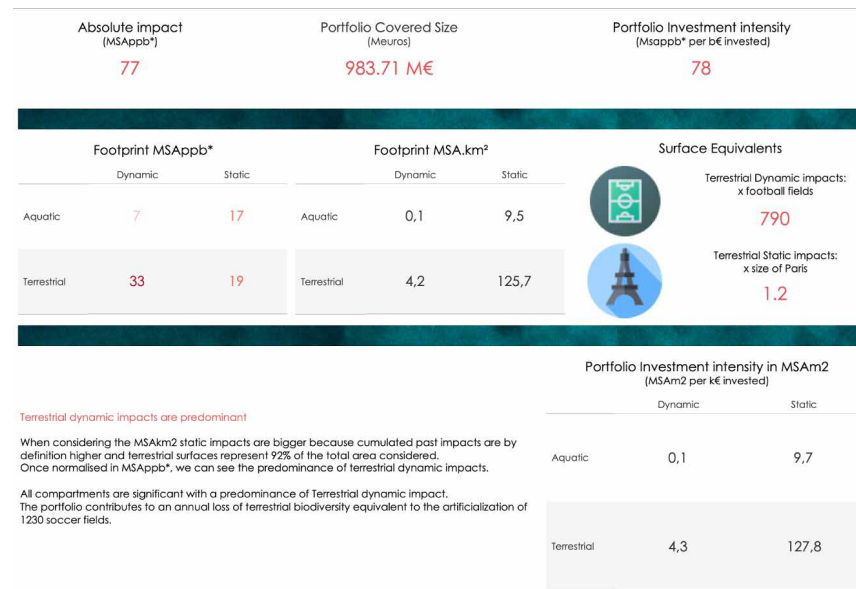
Absolute impact
(MSAppb*)
77

Portfolio Covered Size
(Meuros)
983.71 M€

Portfolio Investment intensity
(Msappb* per b€ invested)
78

Footprint MSAppb*

| | Dynamic | Static |
|---|---|---|
| Aquatic | 7 | 17 |
| Terrestrial | 33 | 19 |

Footprint MSA.km²

| | Dynamic | Static |
|---|---|---|
| Aquatic | 0,1 | 9,5 |
| Terrestrial | 4,2 | 125,7 |

Surface Equivalents

Terrestrial Dynamic impacts:
x football fields
790

Terrestrial Static impacts:
x size of Paris
1.2

Terrestrial dynamic impacts are predominant

When considering the MSAkm2 static impacts are bigger because cumulated past impacts are by definition higher and terrestrial surfaces represent 92% of the total area considered.
Once normalised in MSAppb*, we can see the predominance of terrestrial dynamic impacts.

All compartments are significant with a predominance of Terrestrial dynamic impact.
The portfolio contributes to an annual loss of terrestrial biodiversity equivalent to the artificialization of 1230 soccer fields.

Portfolio Investment intensity in MSAm2
(MSAm2 per k€ invested)

| | Dynamic | Static |
|---|---|---|
| Aquatic | 0,1 | 9,7 |
| Terrestrial | 4,3 | 127,8 |